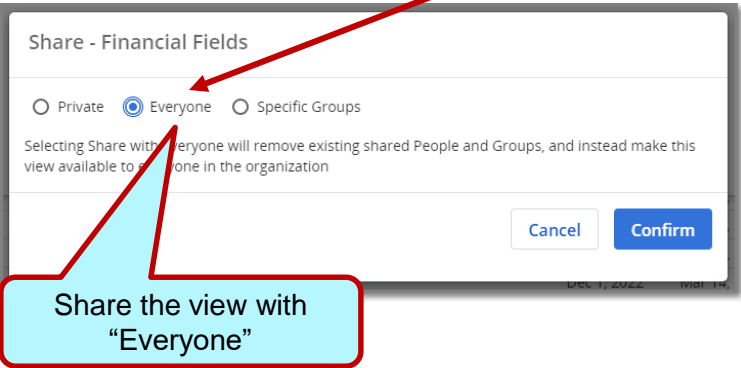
Share - Financial Fields

Private Everyone Specific Groups

Selecting Share with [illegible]veryone will remove existing shared People and Groups, and instead make this view available to e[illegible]yone in the organization

Cancel Confirm

Dec 1, 2022 Mar 14,

Share the view with "Everyone"